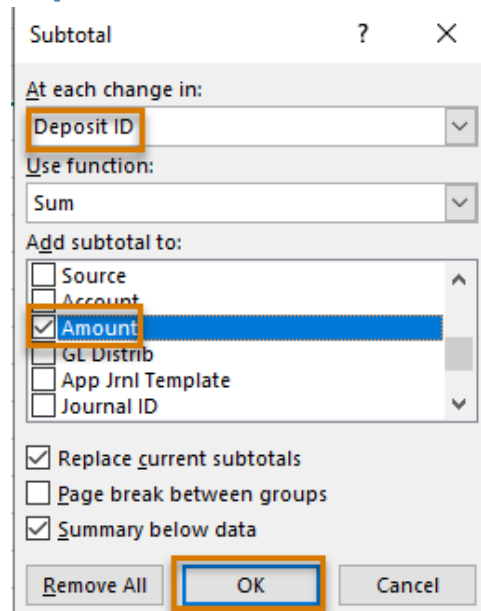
Subtotal ? ×

At each change in:

Deposit ID

Use function:

Sum

Add subtotal to:

Source
Account
Amount
GL Distrib
App Jrnl Template
Journal ID

Replace current subtotals

Page break between groups

Summary below data

Remove All OK Cancel